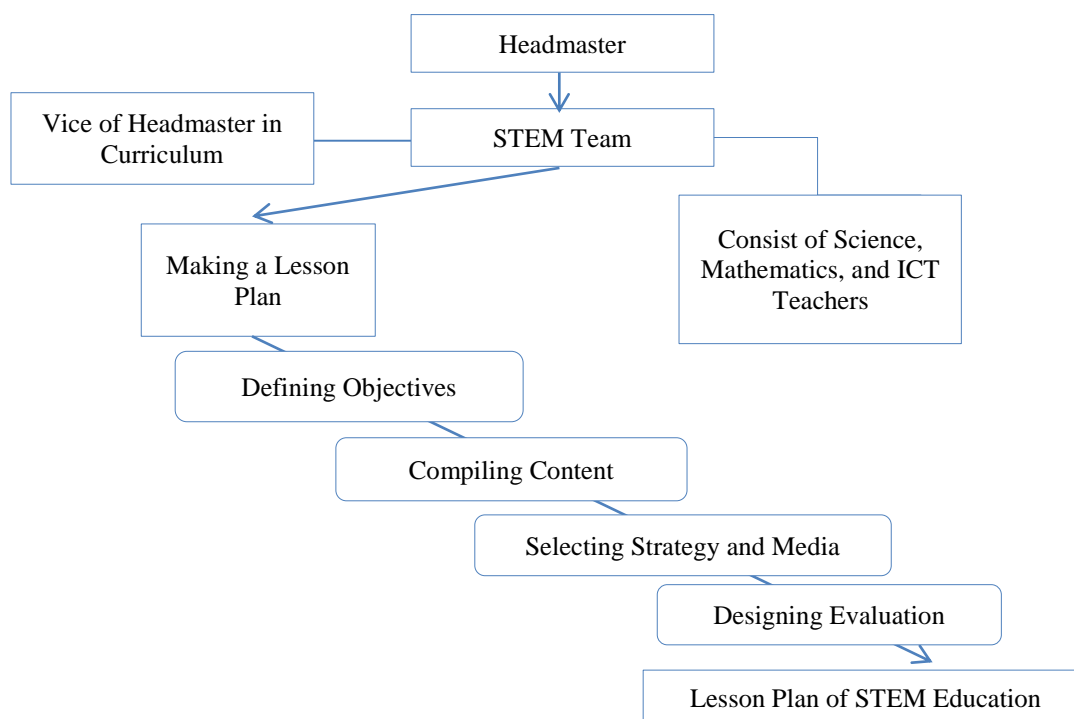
Headmaster

Vice of Headmaster in Curriculum

STEM Team

Making a Lesson Plan

Consist of Science, Mathematics, and ICT Teachers

Defining Objectives

Compiling Content

Selecting Strategy and Media

Designing Evaluation

Lesson Plan of STEM Education